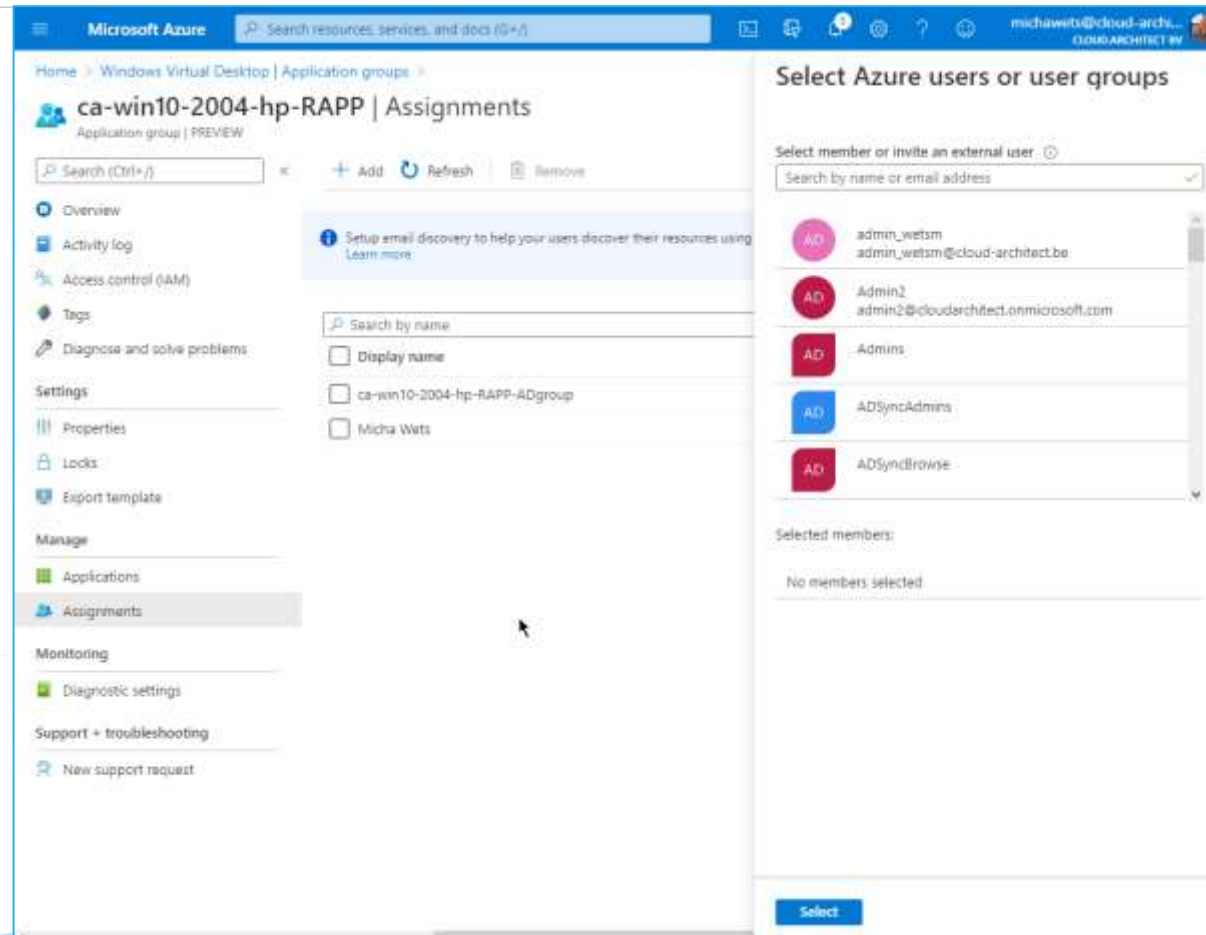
Microsoft Azure

Search resources, services, and docs (G+/)

michawets@cloud-archi...
CLOUDARCHITECT BV

Home > Windows Virtual Desktop | Application groups >

ca-win10-2004-hp-RAPP | Assignments
Application group | PREVIEW

Search (Ctrl+/)

Overview
Activity log
Access control (IAM)
Tags
Diagnose and solve problems

Settings
Properties
Locks
Export template

Manage
Applications
Assignments

Monitoring
Diagnostic settings

Support + troubleshooting
New support request

+ Add
Refresh
Remove

Setup email discovery to help your users discover their resources using
Learn more

Search by name

Display name
ca-win10-2004-hp-RAPP-ADgroup
Micha Wets

Select Azure users or user groups

Select member or invite an external user

Search by name or email address

AD admin_wetsm
admin_wetsm@cloud-architect.be

AD Admin2
admin2@cloudarchitect.onmicrosoft.com

AD Admins

AD ADSyncAdmins

AD ADSyncBrowse

Selected members:

No members selected

Select